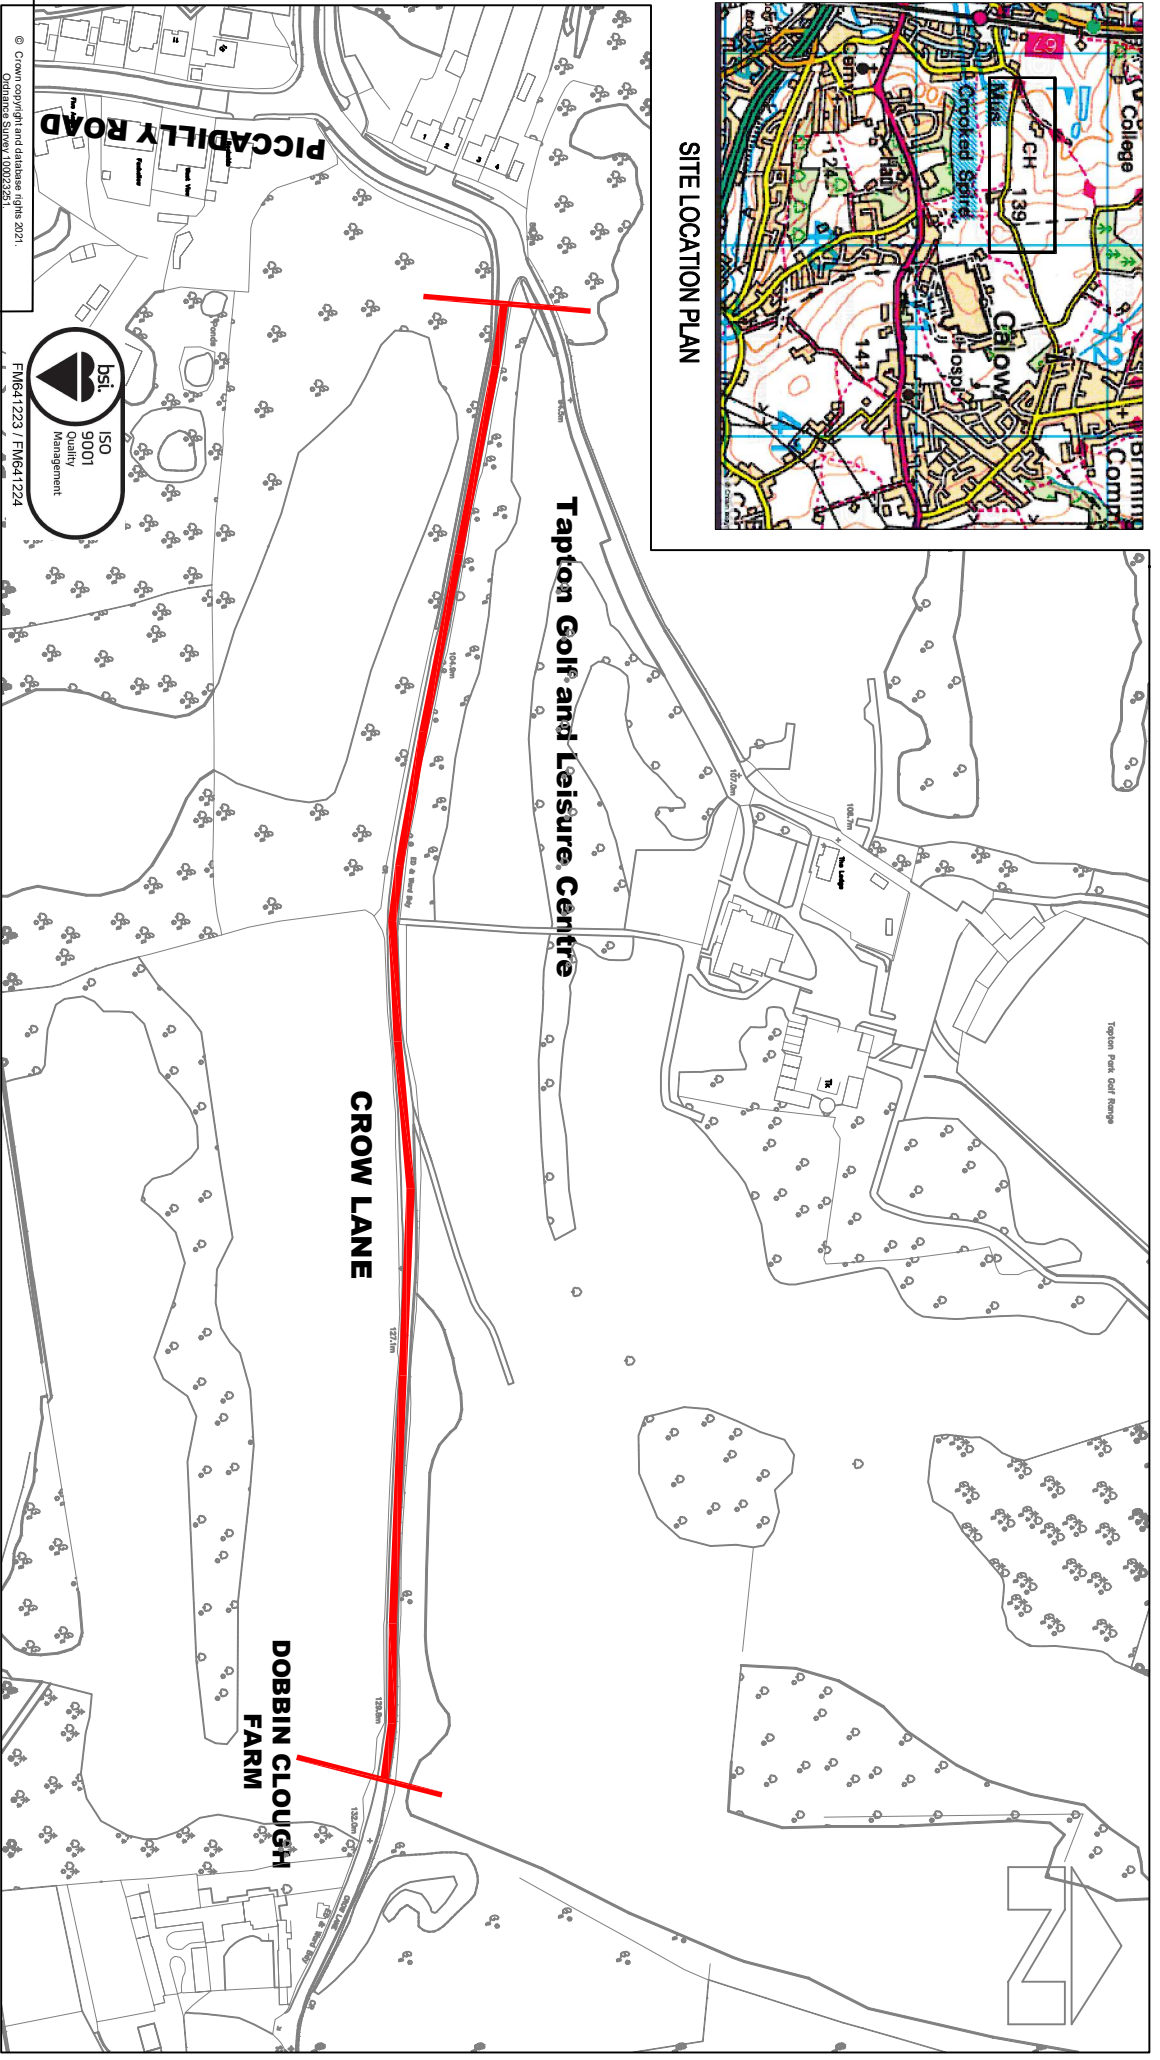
SITE LOCATION PLAN

College

CH

139

Crooked Spire

Calow

Hospl

124

141

Comp

PICCADILLY ROAD

Tapton Golf and Leisure Centre

CROW LANE

DOBBIN CLOUGH FARM

Tapton Park Golf Range

The Lodge

© Crown copyright and database rights 2021. Ordnance Survey 100023251.

bsi.

ISO 9001 Quality Management

FM641223 / FM641224

N